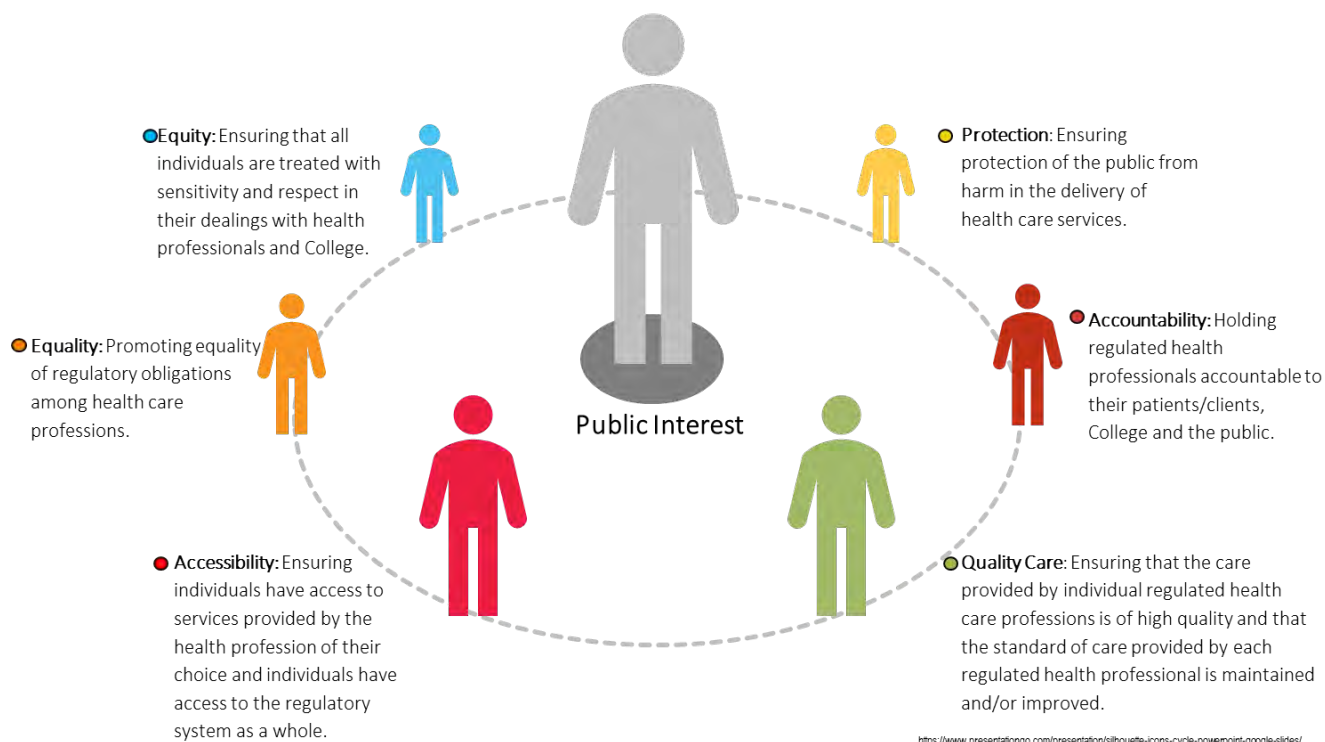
**Equity:** Ensuring that all individuals are treated with sensitivity and respect in their dealings with health professionals and College.

**Protection**: Ensuring protection of the public from harm in the delivery of health care services.

**Equality:** Promoting equality of regulatory obligations among health care professions.

**Accountability:** Holding regulated health professionals accountable to their patients/clients, College and the public.

Public Interest

**Accessibility:** Ensuring individuals have access to services provided by the health profession of their choice and individuals have access to the regulatory system as a whole.

**Quality Care**: Ensuring that the care provided by individual regulated health care professions is of high quality and that the standard of care provided by each regulated health professional is maintained and/or improved.

https://www.presentationgo.com/presentation/silhouette-icons-cycle-powerpoint-google-slides/